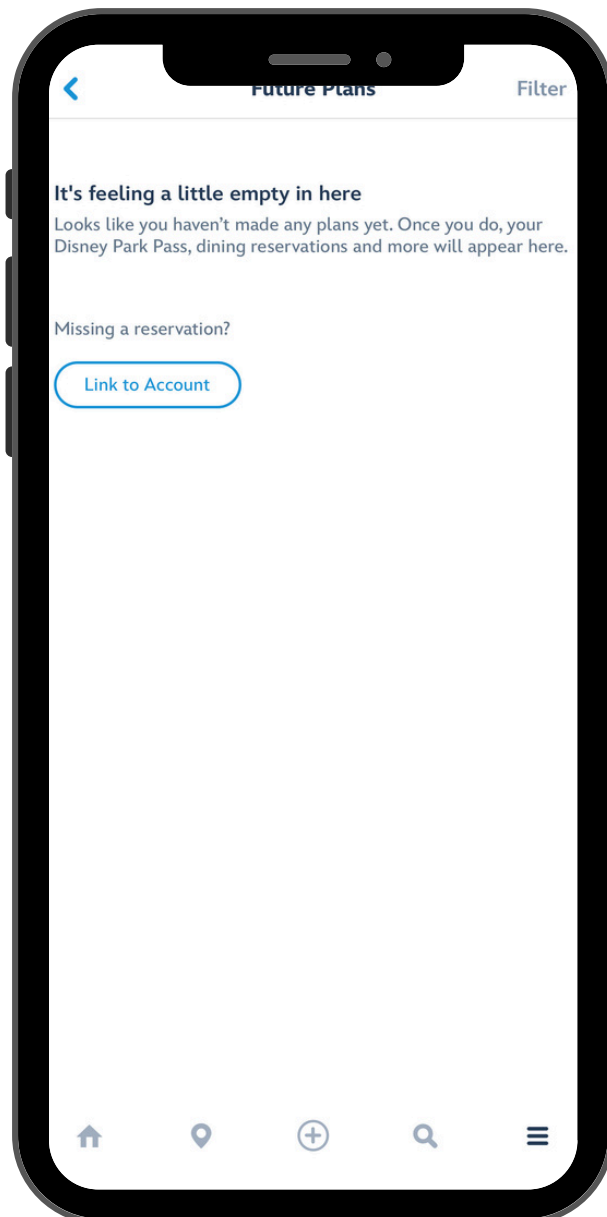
Future Plans

Filter

It's feeling a little empty in here

Looks like you haven't made any plans yet. Once you do, your Disney Park Pass, dining reservations and more will appear here.

Missing a reservation?

Link to Account